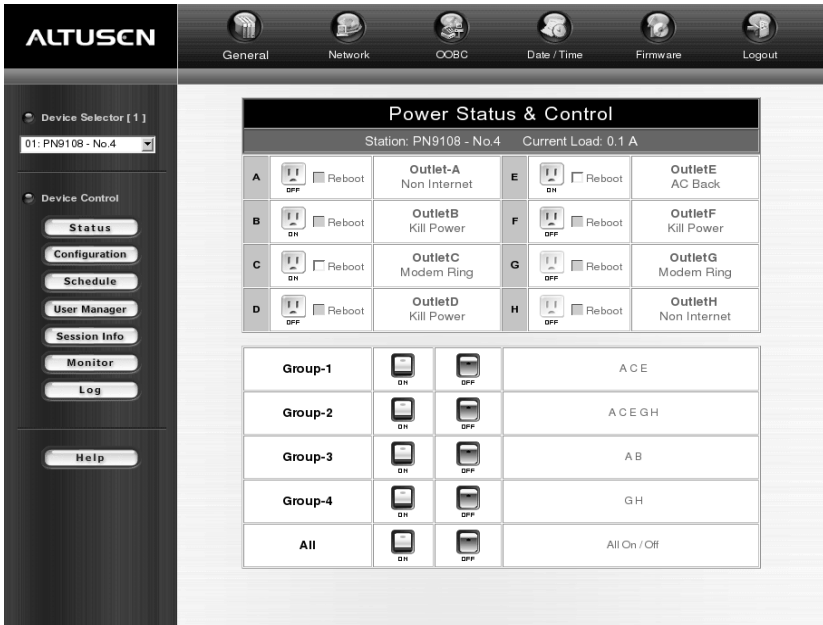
ALTUSEN

General Network OOBC Date / Time Firmware Logout

Device Selector [ 1 ]
01: PN9108 - No.4

Device Control
Status
Configuration
Schedule
User Manager
Session Info
Monitor
Log

Help

Power Status & Control
Station: PN9108 - No.4 Current Load: 0.1 A

| A | OFF Reboot | Outlet-A Non Internet | E | ON Reboot | OutletE AC Back |
|---|---|---|---|---|---|
| B | ON Reboot | OutletB Kill Power | F | OFF Reboot | OutletF Kill Power |
| C | ON Reboot | OutletC Modem Ring | G | OFF Reboot | OutletG Modem Ring |
| D | OFF Reboot | OutletD Kill Power | H | OFF Reboot | OutletH Non Internet |

| Group-1 | ON | OFF | A C E |
|---|---|---|---|
| Group-2 | ON | OFF | A C E G H |
| Group-3 | ON | OFF | A B |
| Group-4 | ON | OFF | G H |
| All | ON | OFF | All On / Off |